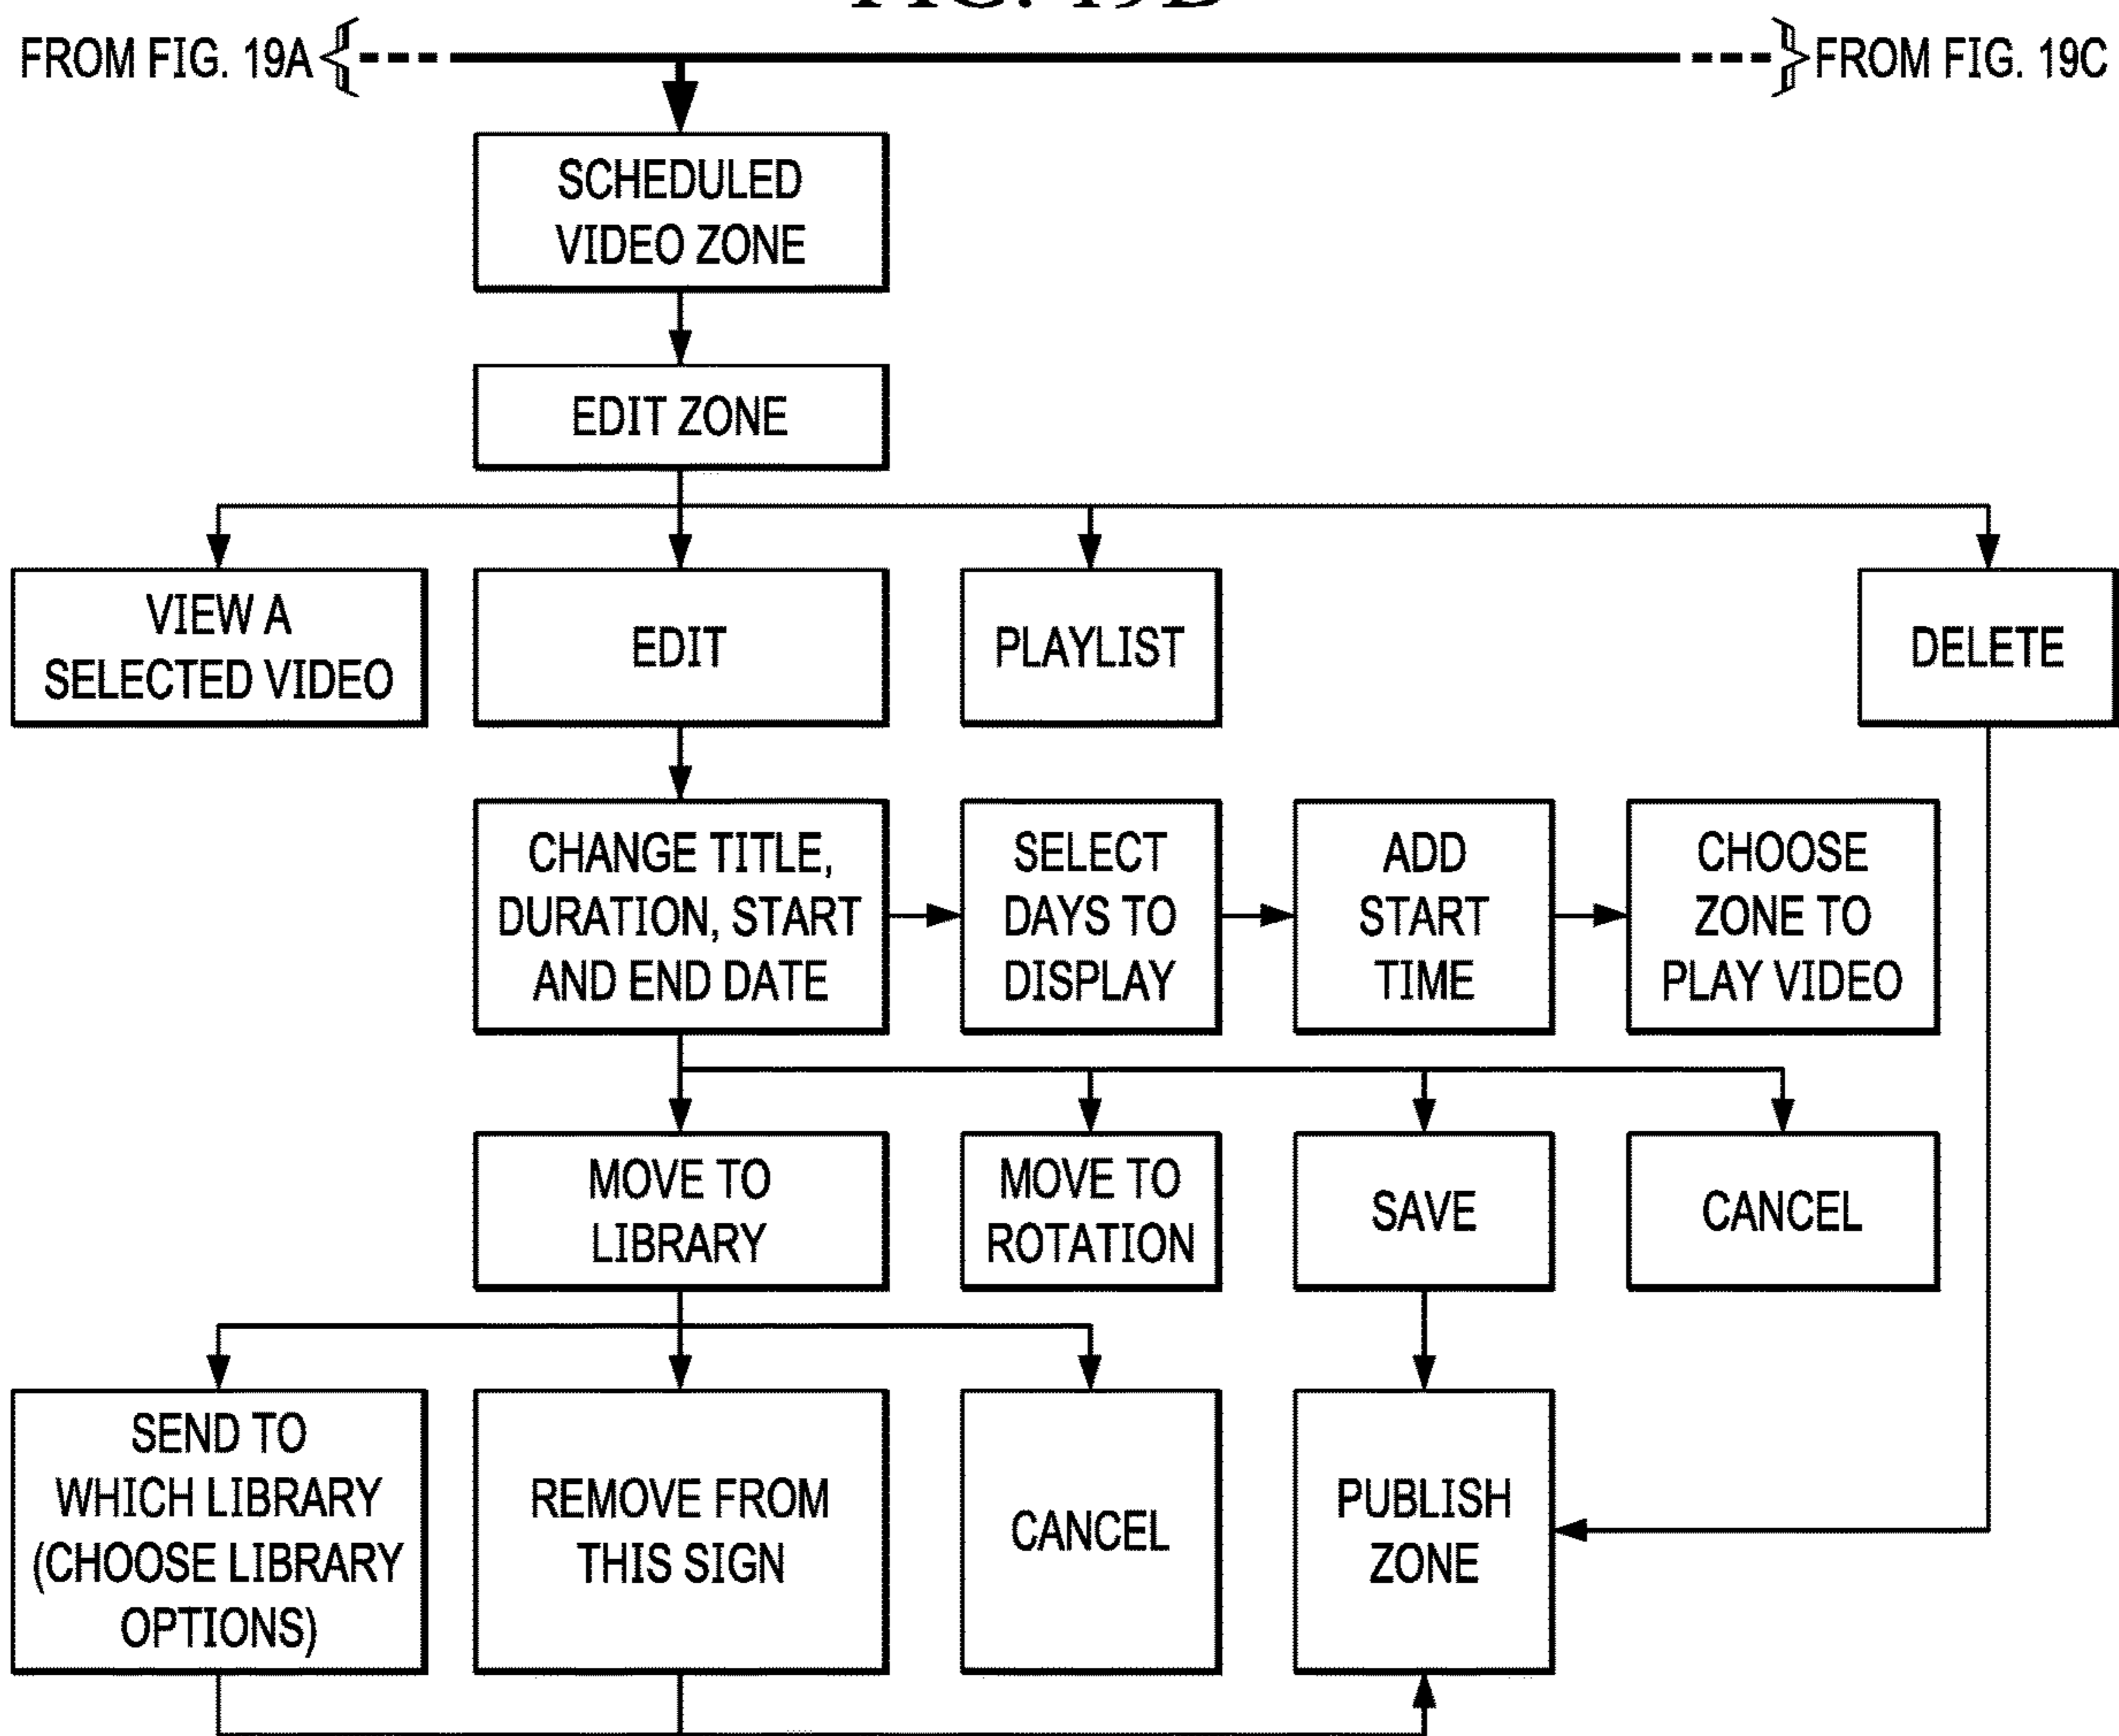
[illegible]

FROM FIG. 19A

FROM FIG. 19C

SCHEDULED VIDEO ZONE

EDIT ZONE

VIEW A SELECTED VIDEO

EDIT

PLAYLIST

DELETE

CHANGE TITLE, DURATION, START AND END DATE

SELECT DAYS TO DISPLAY

ADD START TIME

CHOOSE ZONE TO PLAY VIDEO

MOVE TO LIBRARY

MOVE TO ROTATION

SAVE

CANCEL

SEND TO WHICH LIBRARY (CHOOSE LIBRARY OPTIONS)

REMOVE FROM THIS SIGN

CANCEL

PUBLISH ZONE